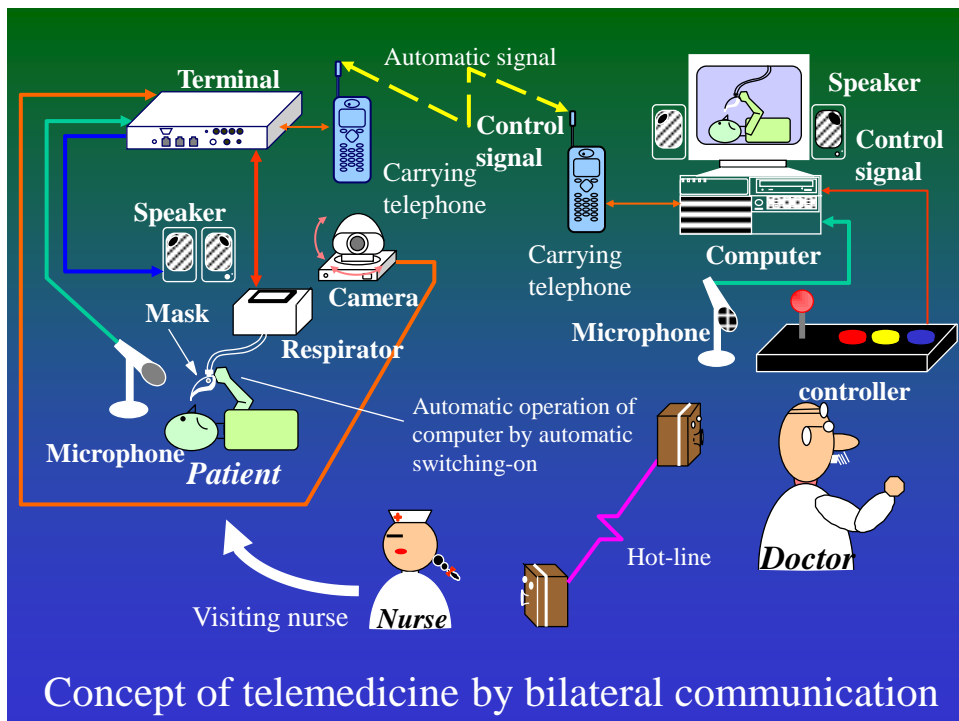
Terminal

Automatic signal

Control signal

Carrying telephone

Speaker

Control signal

Carrying telephone

Computer

Speaker

Camera

Mask

Respirator

Microphone

controller

Automatic operation of computer by automatic switching-on

Microphone

Patient

Hot-line

Doctor

Visiting nurse

Nurse

Concept of telemedicine by bilateral communication